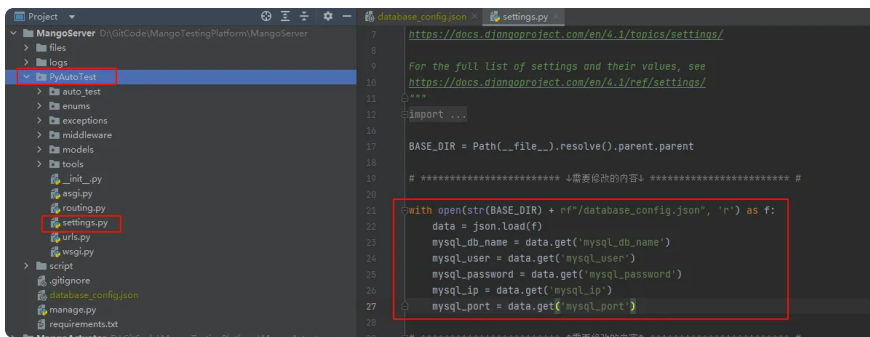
Project ▾
MangoServer D:\GitCode\MangoTestingPlatform\MangoServer
files
logs
PyAutoTest
auto_test
enums
exceptions
middleware
models
tools
__init__.py
asgi.py
routing.py
settings.py
urls.py
wsgi.py
script
.gitignore
database_config.json
manage.py
requirements.txt

database_config.json ×
settings.py ×

7 https://docs.djangoproject.com/en/4.1/topics/settings/
8
9 For the full list of settings and their values, see
10 https://docs.djangoproject.com/en/4.1/ref/settings/
11 """
12 import ...
16
17 BASE_DIR = Path(__file__).resolve().parent.parent
18
19 # *********************** ↓需要修改的内容↓ *********************** #
20
21 with open(str(BASE_DIR) + rf"/database_config.json", 'r') as f:
22     data = json.load(f)
23     mysql_db_name = data.get('mysql_db_name')
24     mysql_user = data.get('mysql_user')
25     mysql_password = data.get('mysql_password')
26     mysql_ip = data.get('mysql_ip')
27     mysql_port = data.get('mysql_port')
28
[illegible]